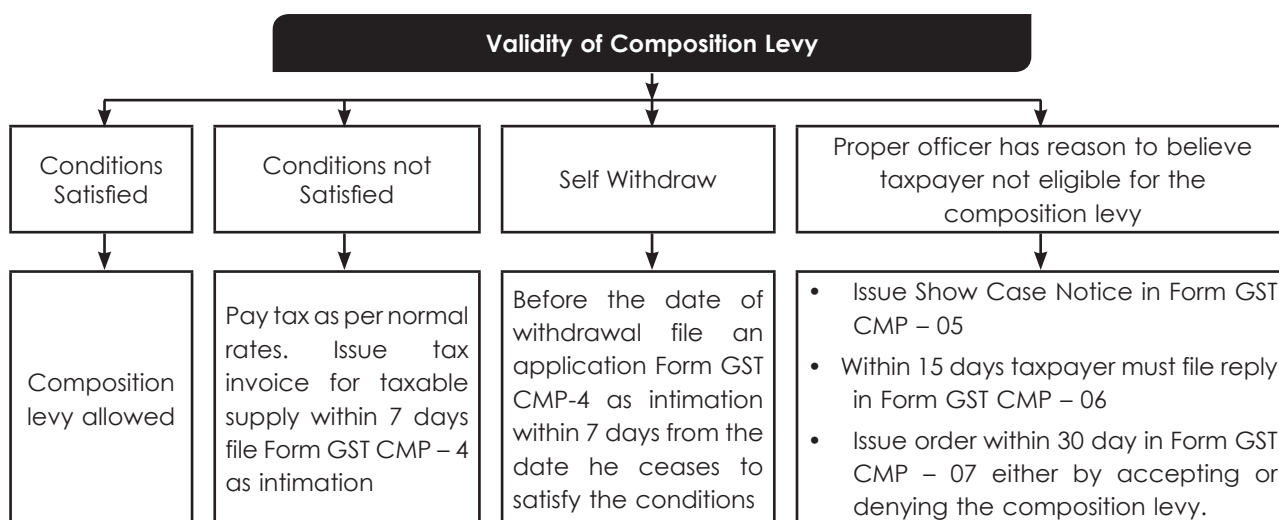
Validity of Composition Levy

Conditions Satisfied

Conditions not Satisfied

Self Withdraw

Proper officer has reason to believe taxpayer not eligible for the composition levy

Composition levy allowed

Pay tax as per normal rates. Issue tax invoice for taxable supply within 7 days file Form GST CMP – 4 as intimation

Before the date of withdrawal file an application Form GST CMP-4 as intimation within 7 days from the date he ceases to satisfy the conditions

• Issue Show Case Notice in Form GST CMP – 05
• Within 15 days taxpayer must file reply in Form GST CMP – 06
• Issue order within 30 day in Form GST CMP – 07 either by accepting or denying the composition levy.